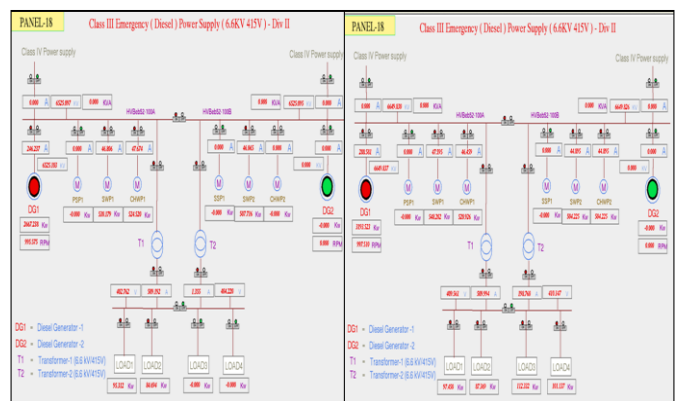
PANEL-18

Class III Emergency ( Diesel ) Power Supply ( 6.6KV 415V ) - Div II

Class IV Power supply

Class IV Power supply

0.000 A | 6325.097 KW | 0.000 KVA

0.000 KVA | 6325.093 KW | 0.000 A

HVBeb02 100A

HVBeb02 100B

246.237 A

6325.105 KW

0.000 A | 46.806 A | 47.674 A

0.000 A | 46.063 A | 0.000 A

0.000 A

DG1

2667.239 Kw

995.575 RPM

PSP1 | SWP1 | CHWP1

SSP1 | SWP2 | CHWP2

-0.000 Kw | 320.379 Kw | 324.520 Kw

-0.000 Kw | 307.756 Kw | -0.000 Kw

DG2

-0.000 Kw

0.000 RPM

T1

T2

402.742 A | 389.192 A | 2.353 A | 404.220 A

LOAD1 | LOAD2 | LOAD3 | LOAD4

95.032 Kw | 86.604 Kw | -0.000 Kw | -0.000 Kw

DG1 = Diesel Generator -1

DG2 = Diesel Generator -2

T1 = Transformer-1 (6.6 KV/415V)

T2 = Transformer-2 (6.6 KV/415V)

PANEL-18

Class III Emergency ( Diesel ) Power Supply ( 6.6KV 415V ) - Div II

Class IV Power supply

Class IV Power supply

0.000 A | 6649.820 KW | 0.000 KVA

0.000 KVA | 6649.826 KW | 0.000 A

HVBeb02 100A

HVBeb02 100B

250.511 A

6649.827 KW

0.000 A | 47.593 A | 46.419 A

0.000 A | 44.895 A | 44.895 A

0.000 A

DG1

2591.523 Kw

997.510 RPM

PSP1 | SWP1 | CHWP1

SSP1 | SWP2 | CHWP2

-0.000 Kw | 340.282 Kw | 320.926 Kw

-0.000 Kw | 304.225 Kw | 304.225 Kw

DG2

-0.000 Kw

0.000 RPM

T1

T2

409.561 A | 389.954 A | 250.768 A | 410.147 A

LOAD1 | LOAD2 | LOAD3 | LOAD4

97.418 Kw | 87.169 Kw | 112.532 Kw | 101.137 Kw

DG1 = Diesel Generator -1

DG2 = Diesel Generator -2

T1 = Transformer-1 (6.6 KV/415V)

T2 = Transformer-2 (6.6 KV/415V)